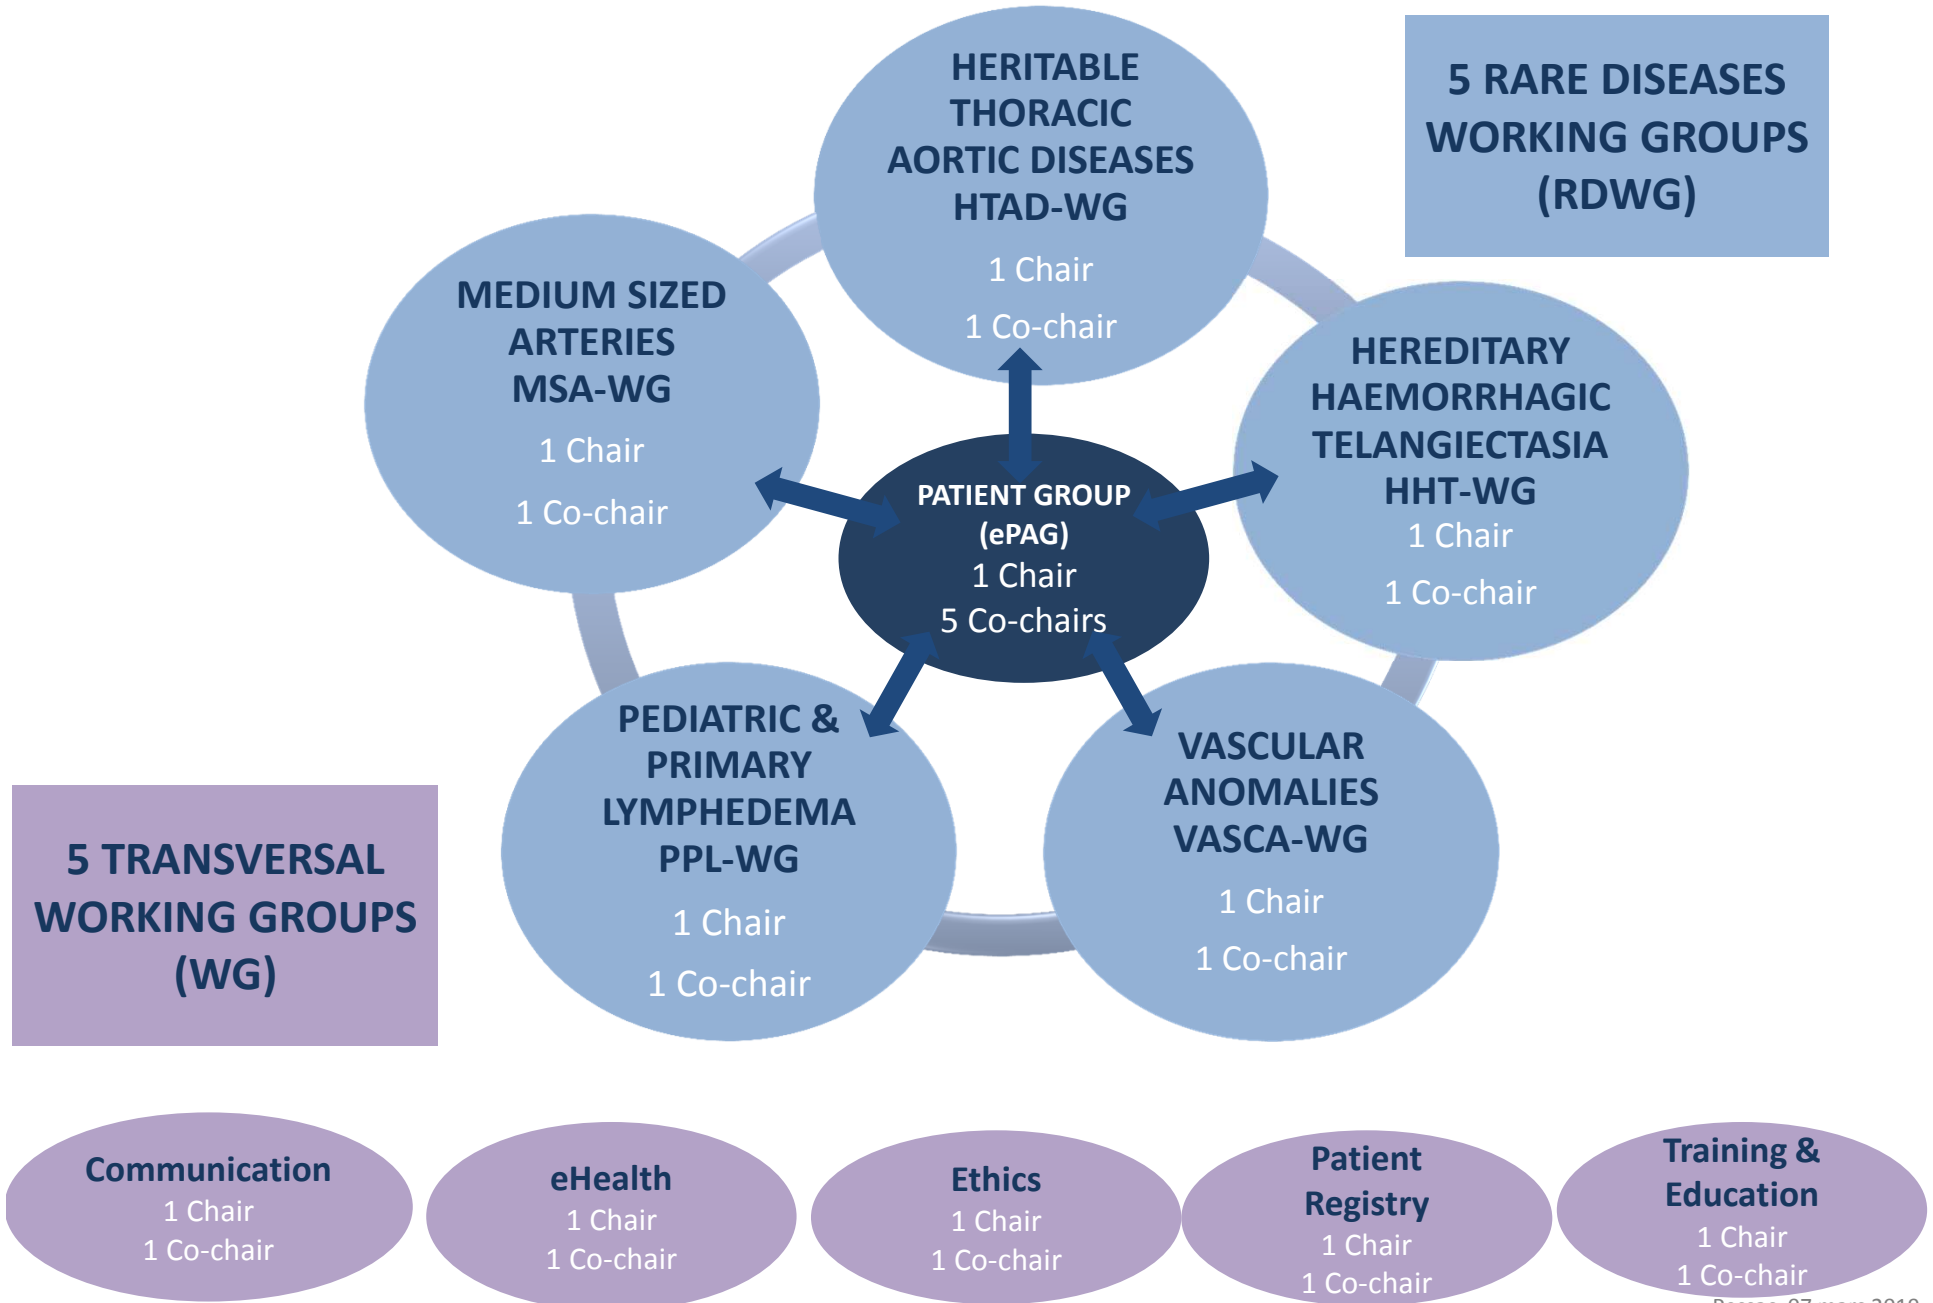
5 RARE DISEASES WORKING GROUPS (RDWG)

HERITABLE THORACIC AORTIC DISEASES HTAD-WG
1 Chair
1 Co-chair

MEDIUM SIZED ARTERIES MSA-WG
1 Chair
1 Co-chair

HEREDITARY HAEMORRHAGIC TELANGIECTASIA HHT-WG
1 Chair
1 Co-chair

PATIENT GROUP (ePAG)
1 Chair
5 Co-chairs

PEDIATRIC & PRIMARY LYMPHEDEMA PPL-WG
1 Chair
1 Co-chair

VASCULAR ANOMALIES VASCA-WG
1 Chair
1 Co-chair

5 TRANSVERSAL WORKING GROUPS (WG)

Communication
1 Chair
1 Co-chair

eHealth
1 Chair
1 Co-chair

Ethics
1 Chair
1 Co-chair

Patient Registry
1 Chair
1 Co-chair

Training & Education
1 Chair
1 Co-chair

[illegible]